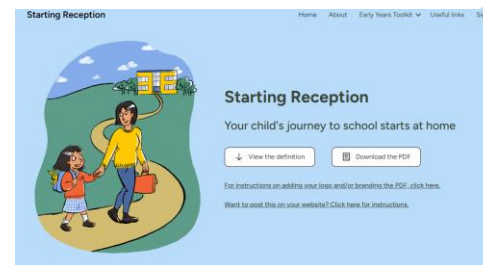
Starting Reception

Home About Early Years Toolkit Useful links S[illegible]

Starting Reception

Your child's journey to school starts at home

View the definition

Download the PDF

For instructions on adding your logo and/or branding the PDF, click here.

Want to post this on your website? Click here for instructions.